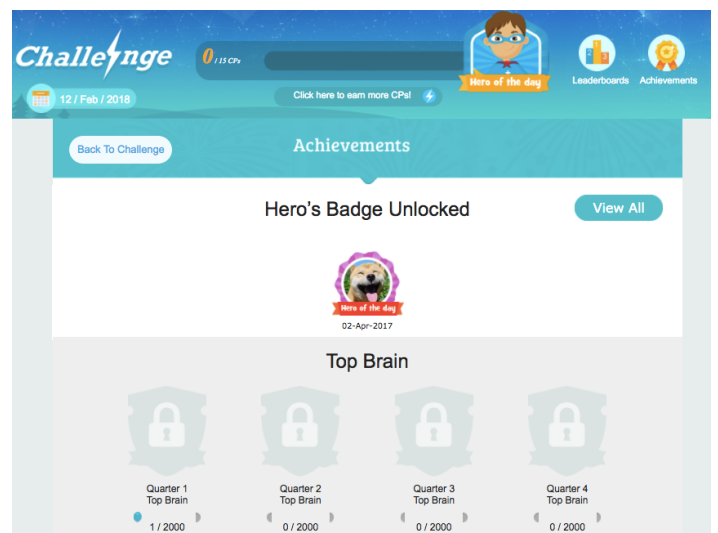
Challenge

12 / Feb / 2018

0 / 15 CPs

Click here to earn more CPs!

Hero of the day

Leaderboards

Achievements

Back To Challenge

Achievements

Hero's Badge Unlocked

View All

Hero of the day

02-Apr-2017

Top Brain

Quarter 1
Top Brain
1 / 2000

Quarter 2
Top Brain
0 / 2000

Quarter 3
Top Brain
0 / 2000

Quarter 4
Top Brain
0 / 2000